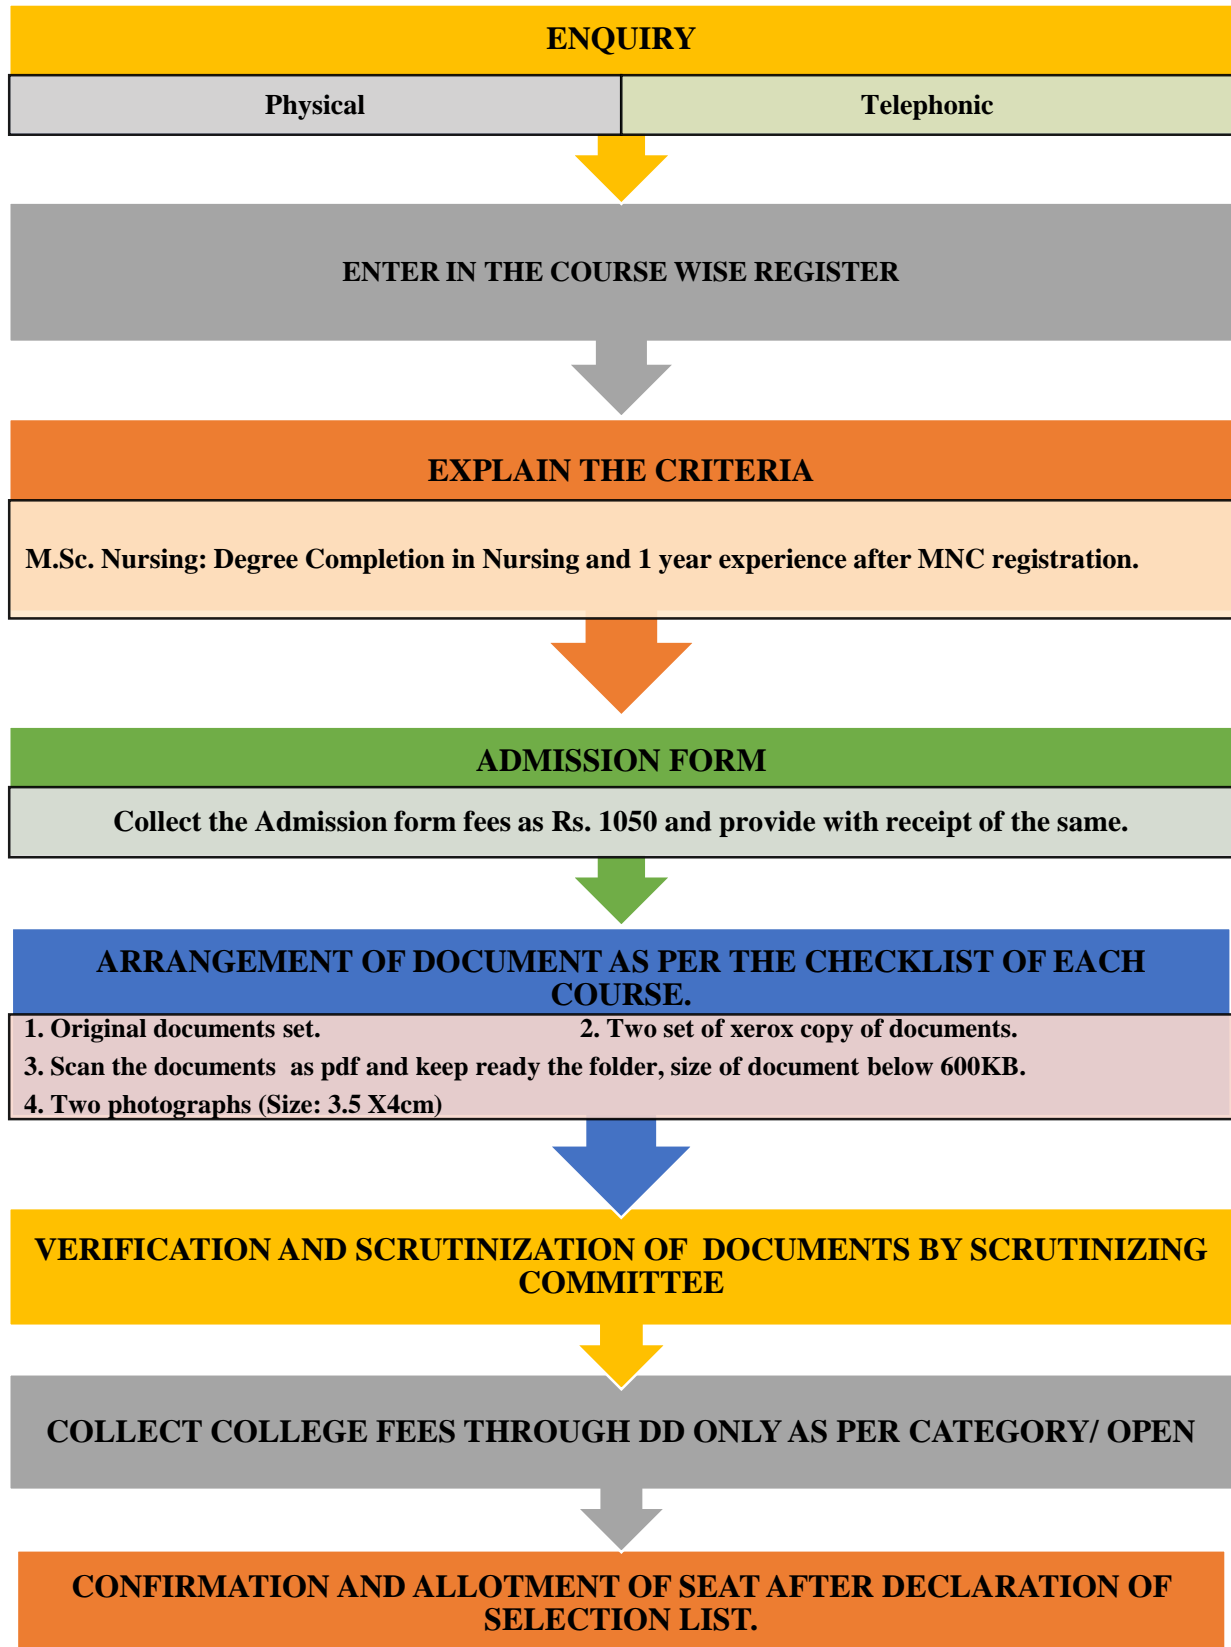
ENQUIRY

| Physical | Telephonic |
|---|---|

ENTER IN THE COURSE WISE REGISTER

EXPLAIN THE CRITERIA

M.Sc. Nursing: Degree Completion in Nursing and 1 year experience after MNC registration.

ADMISSION FORM

Collect the Admission form fees as Rs. 1050 and provide with receipt of the same.

ARRANGEMENT OF DOCUMENT AS PER THE CHECKLIST OF EACH COURSE.

1. Original documents set.

2. Two set of xerox copy of documents.

3. Scan the documents as pdf and keep ready the folder, size of document below 600KB.

4. Two photographs (Size: 3.5 X4cm)

VERIFICATION AND SCRUTINIZATION OF DOCUMENTS BY SCRUTINIZING COMMITTEE

COLLECT COLLEGE FEES THROUGH DD ONLY AS PER CATEGORY/ OPEN

CONFIRMATION AND ALLOTMENT OF SEAT AFTER DECLARATION OF SELECTION LIST.